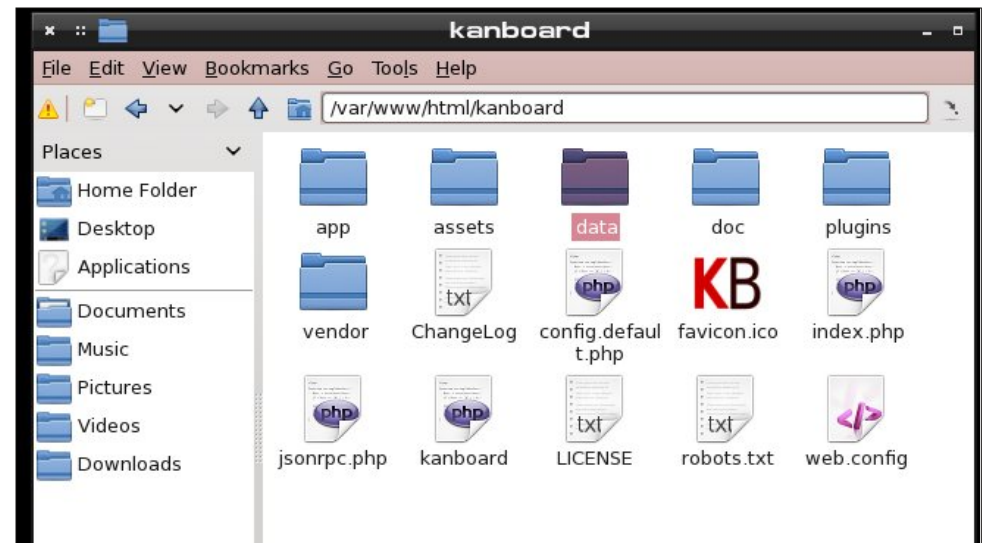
kanboard

File Edit View Bookmarks Go Tools Help

/var/www/html/kanboard

Places

Home Folder
Desktop
Applications
Documents
Music
Pictures
Videos
Downloads

app
assets
data
doc
plugins

vendor
txt
ChangeLog
php
config.default.php
KB
favicon.ico
php
index.php

php
jsonrpc.php
php
kanboard
txt
LICENSE
txt
robots.txt
</>
web.config